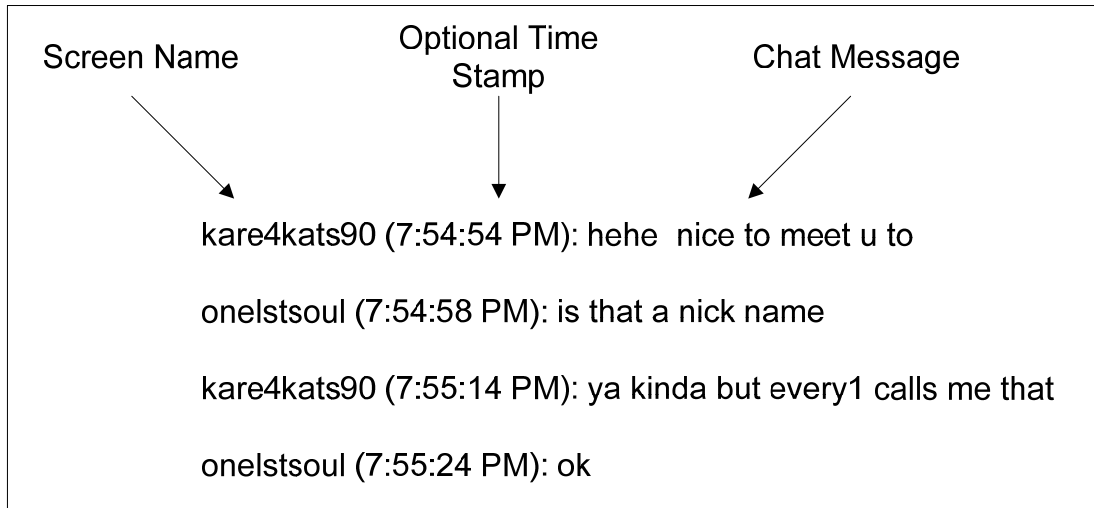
Screen Name

Optional Time Stamp

Chat Message

kare4kats90 (7:54:54 PM): hehe nice to meet u to

onelstsoul (7:54:58 PM): is that a nick name

kare4kats90 (7:55:14 PM): ya kinda but every1 calls me that

onelstsoul (7:55:24 PM): ok